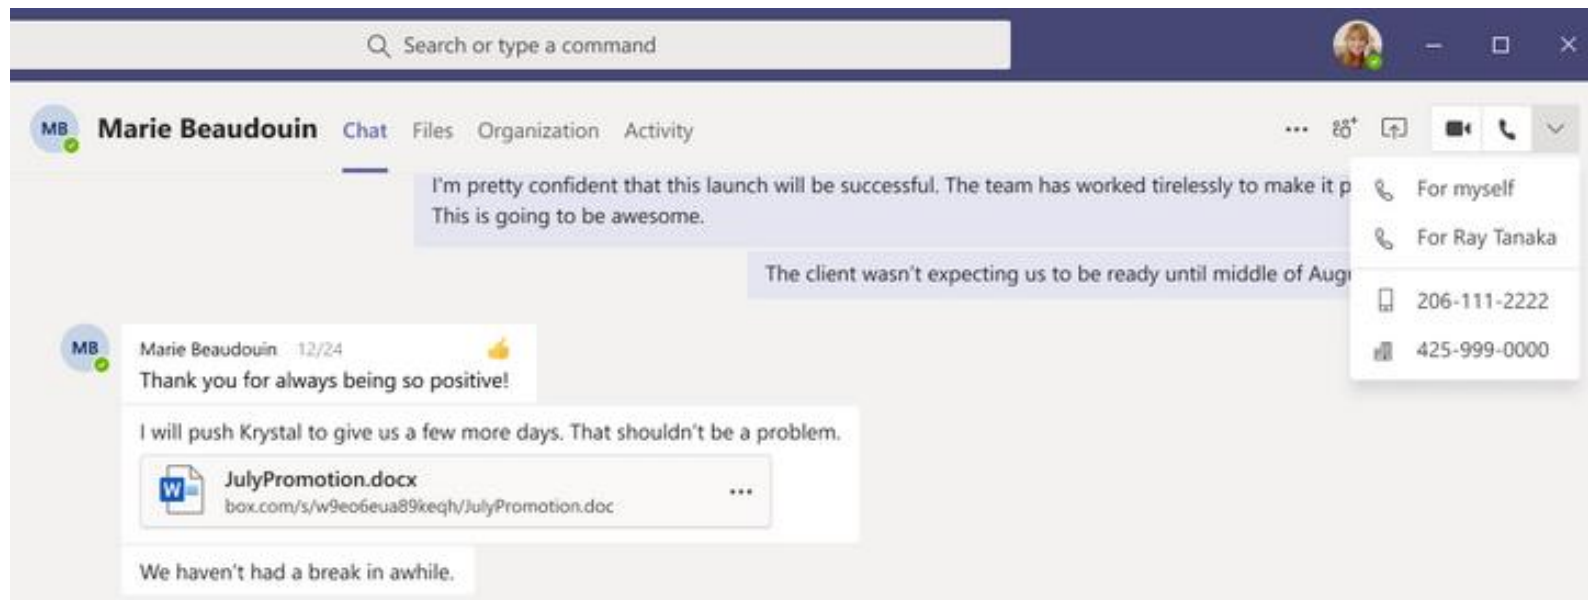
Search or type a command

MB Marie Beaudouin Chat Files Organization Activity

I'm pretty confident that this launch will be successful. The team has worked tirelessly to make it p
This is going to be awesome.

The client wasn't expecting us to be ready until middle of Aug

For myself
For Ray Tanaka
206-111-2222
425-999-0000

MB Marie Beaudouin 12/24
Thank you for always being so positive!

I will push Krystal to give us a few more days. That shouldn't be a problem.

JulyPromotion.docx
box.com/s/w9eo6eua89keqh/JulyPromotion.doc

We haven't had a break in awhile.